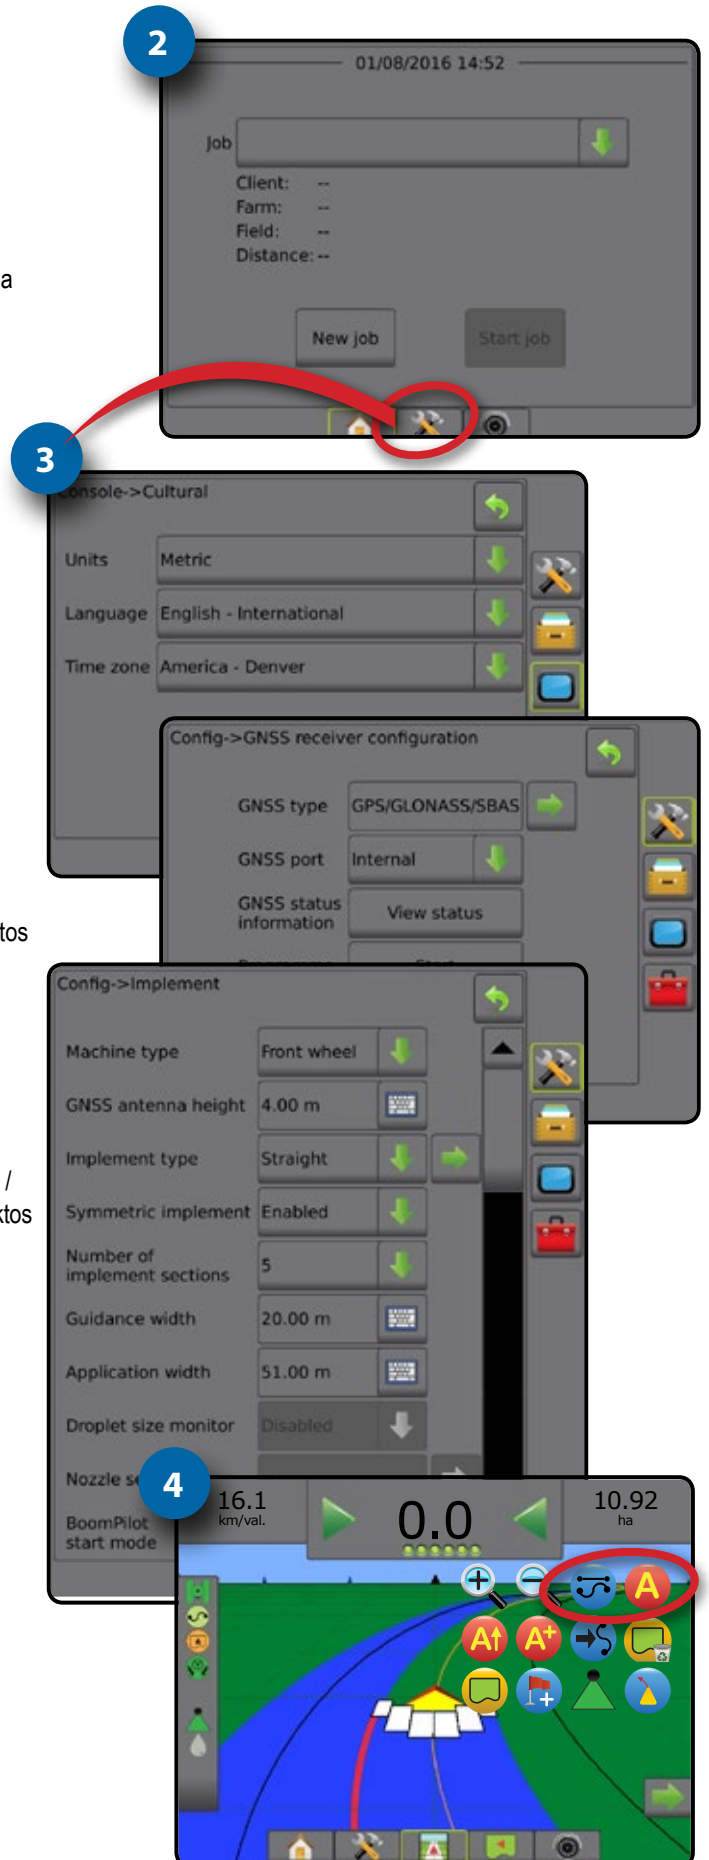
a

tos

/
ktos

2

01/08/2016 14:52

Job

Client: --
Farm: --
Field: --
Distance: --

New job

Start job

3

Console->Cultural

Units Metric

Language English - International

Time zone America - Denver

Config->GNSS receiver configuration

GNSS type GPS/GLONASS/SBAS

GNSS port Internal

GNSS status information View status

Config->Implement

Machine type Front wheel

GNSS antenna height 4.00 m

Implement type Straight

Symmetric implement Enabled

Number of implement sections 5

Guidance width 20.00 m

Application width 51.00 m

Droplet size monitor Disabled

Nozzle se

BoomPilot start mode

4

16.1 km/val.

0.0

10.92 ha